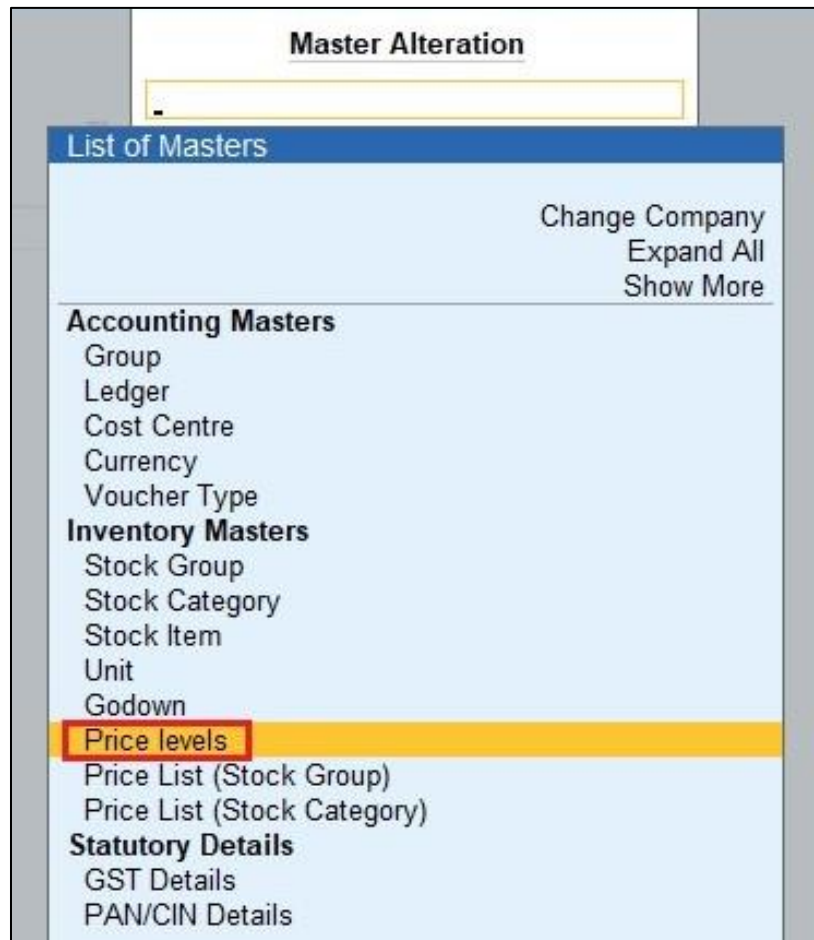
Master Alteration

-

List of Masters

Change Company
Expand All
Show More

Accounting Masters
Group
Ledger
Cost Centre
Currency
Voucher Type
Inventory Masters
Stock Group
Stock Category
Stock Item
Unit
Godown
Price levels
Price List (Stock Group)
Price List (Stock Category)
Statutory Details
GST Details
PAN/CIN Details